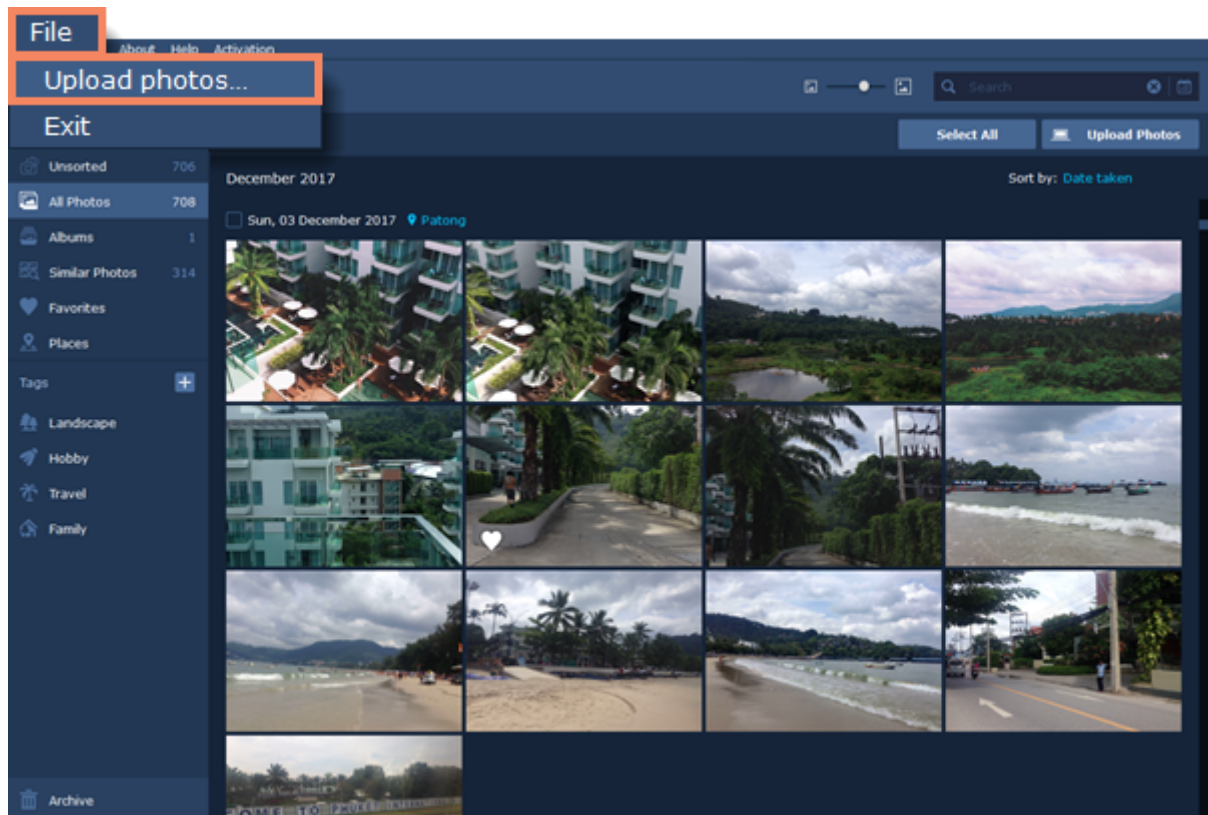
File
About Help Activation
Upload photos...
Exit
Search
Select All
Upload Photos
Unsorted 706
All Photos 708
Albums 1
Similar Photos 314
Favorites
Places
Tags
Landscape
Hobby
Travel
Family
Archive
December 2017
Sort by: Date taken
Sun, 03 December 2017 Patong